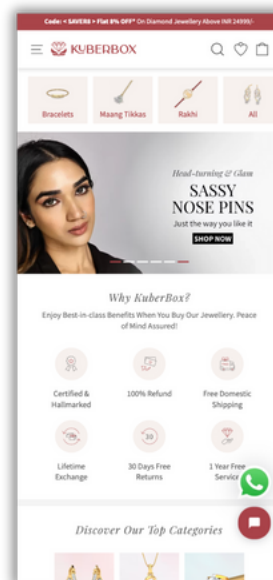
Code: < SAVER8 > Flat 8% OFF* On Diamond Jewellery Above INR 24999/-

KUBERBOX

Bracelets
Maang Tikkas
Rakhi
All

Head-turning & Glam
SASSY NOSE PINS
Just the way you like it
SHOP NOW

Why KuberBox?
Enjoy Best-in-class Benefits When You Buy Our Jewellery. Peace of Mind Assured!

Certified & Hallmarked
100% Refund
Free Domestic Shipping
Lifetime Exchange
30 Days Free Returns
1 Year Free Service

Discover Our Top Categories